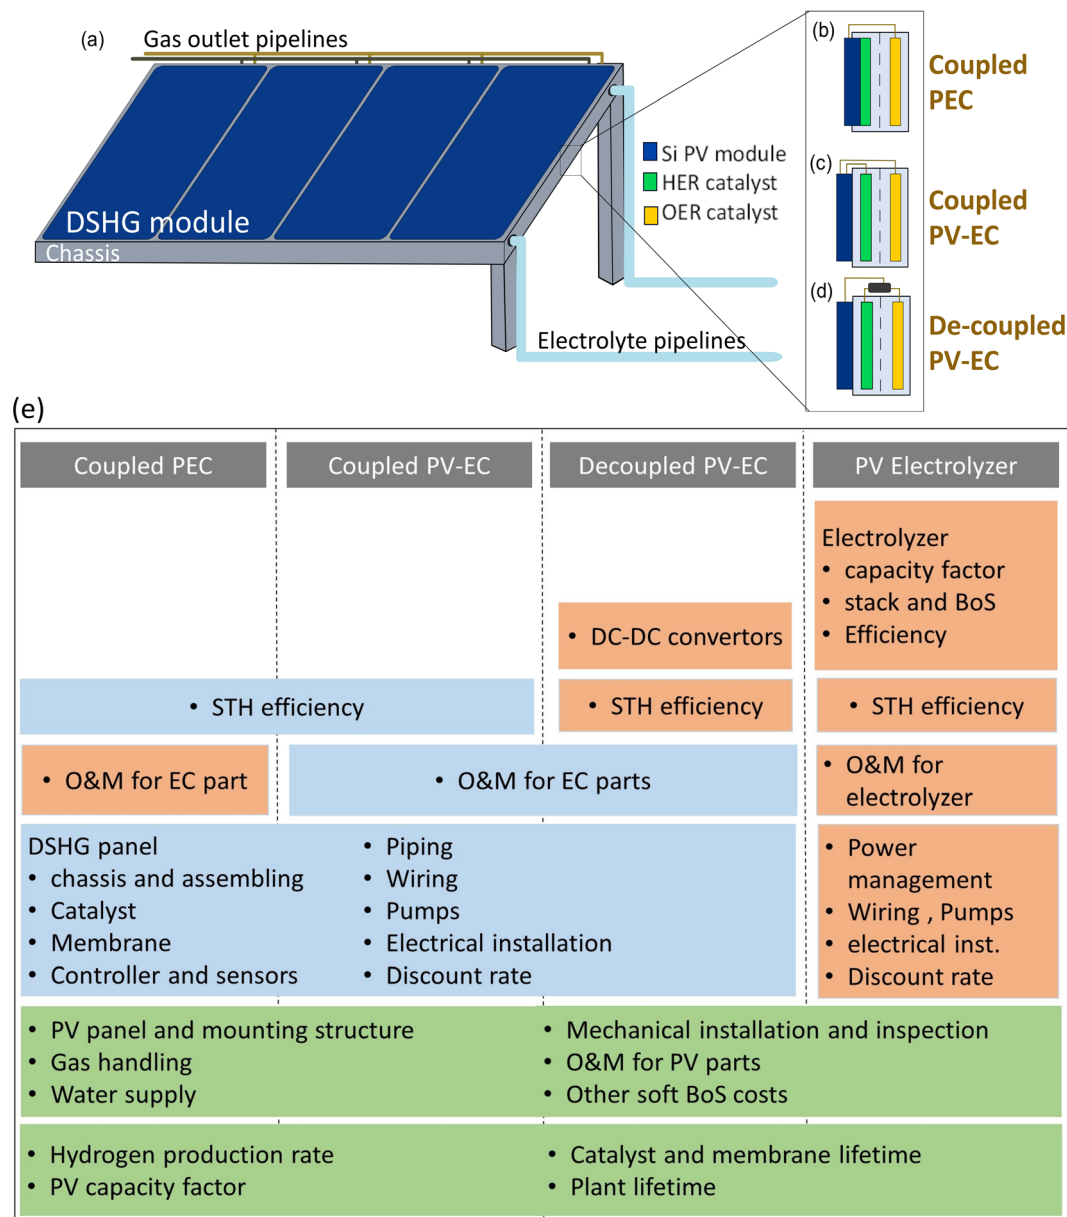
(a) Gas outlet pipelines

DSHG module

Chassis

Si PV module
HER catalyst
OER catalyst

Electrolyte pipelines

(b) Coupled PEC

(c) Coupled PV-EC

(d) De-coupled PV-EC

(e)

Coupled PEC | Coupled PV-EC | Decoupled PV-EC | PV Electrolyzer

Electrolyzer
• capacity factor
• stack and BoS
• Efficiency

• DC-DC convertors

• STH efficiency

• STH efficiency

• STH efficiency

• O&M for EC part

• O&M for EC parts

• O&M for electrolyzer

DSHG panel
• chassis and assembling
• Catalyst
• Membrane
• Controller and sensors

• Piping
• Wiring
• Pumps
• Electrical installation
• Discount rate

• Power management
• Wiring , Pumps
• electrical inst.
• Discount rate

• PV panel and mounting structure
• Gas handling
• Water supply

• Mechanical installation and inspection
• O&M for PV parts
• Other soft BoS costs

• Hydrogen production rate
• PV capacity factor

• Catalyst and membrane lifetime
• Plant lifetime